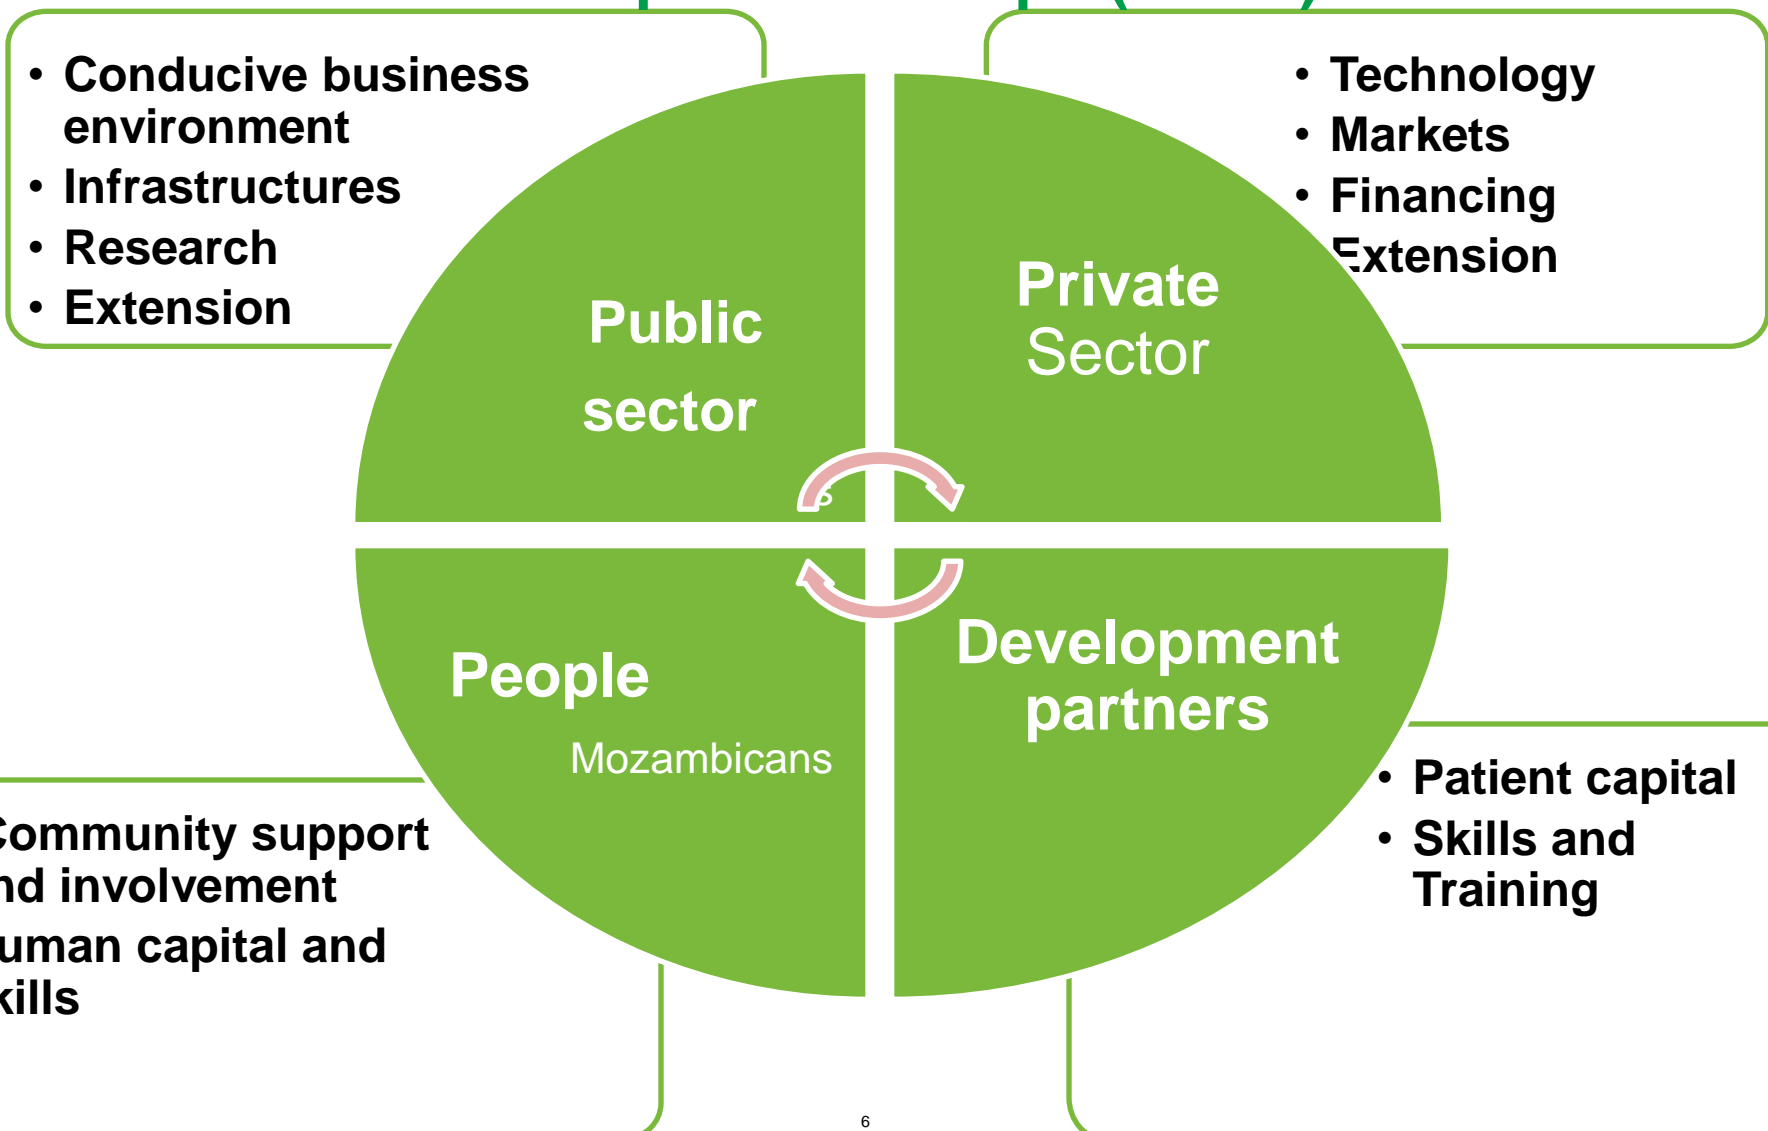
- Conducive business environment
- Infrastructures
- Research
- Extension

- Technology
- Markets
- Financing
- Extension

Public sector

Private Sector

People

Mozambicans

Development partners

Community support nd involvement
uman capital and kills

- Patient capital
- Skills and Training

6